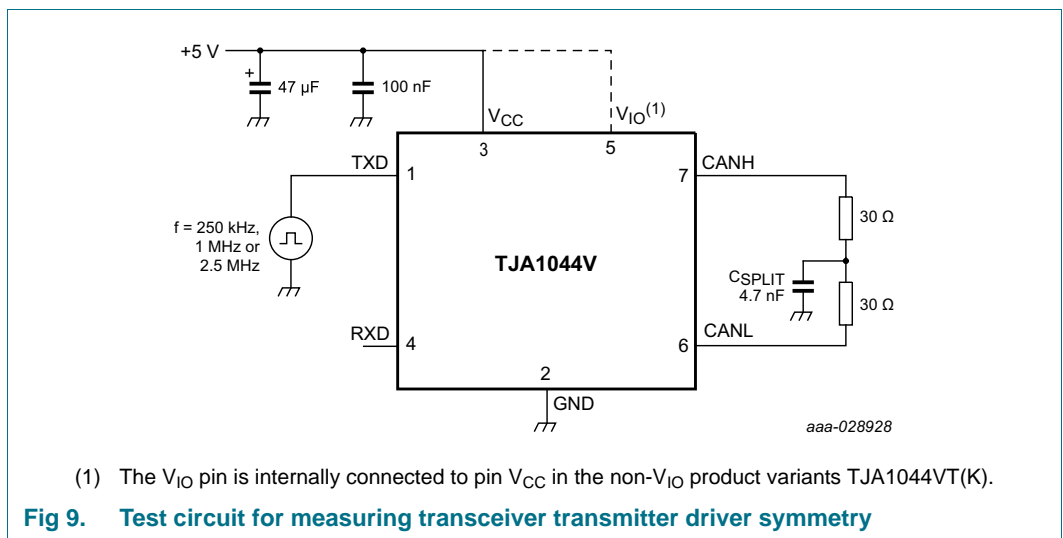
+5 V

+

47 μF

100 nF

$V_{CC}$

$V_{IO}^{(1)}$

3

5

TXD

1

7

CANH

f = 250 kHz, 1 MHz or 2.5 MHz

30 Ω

TJA1044V

$C_{SPLIT}$ 4.7 nF

30 Ω

RXD

4

6

CANL

2

GND

aaa-028928

(1) The $V_{IO}$ pin is internally connected to pin $V_{CC}$ in the non-$V_{IO}$ product variants TJA1044VT(K).

Fig 9. Test circuit for measuring transceiver transmitter driver symmetry